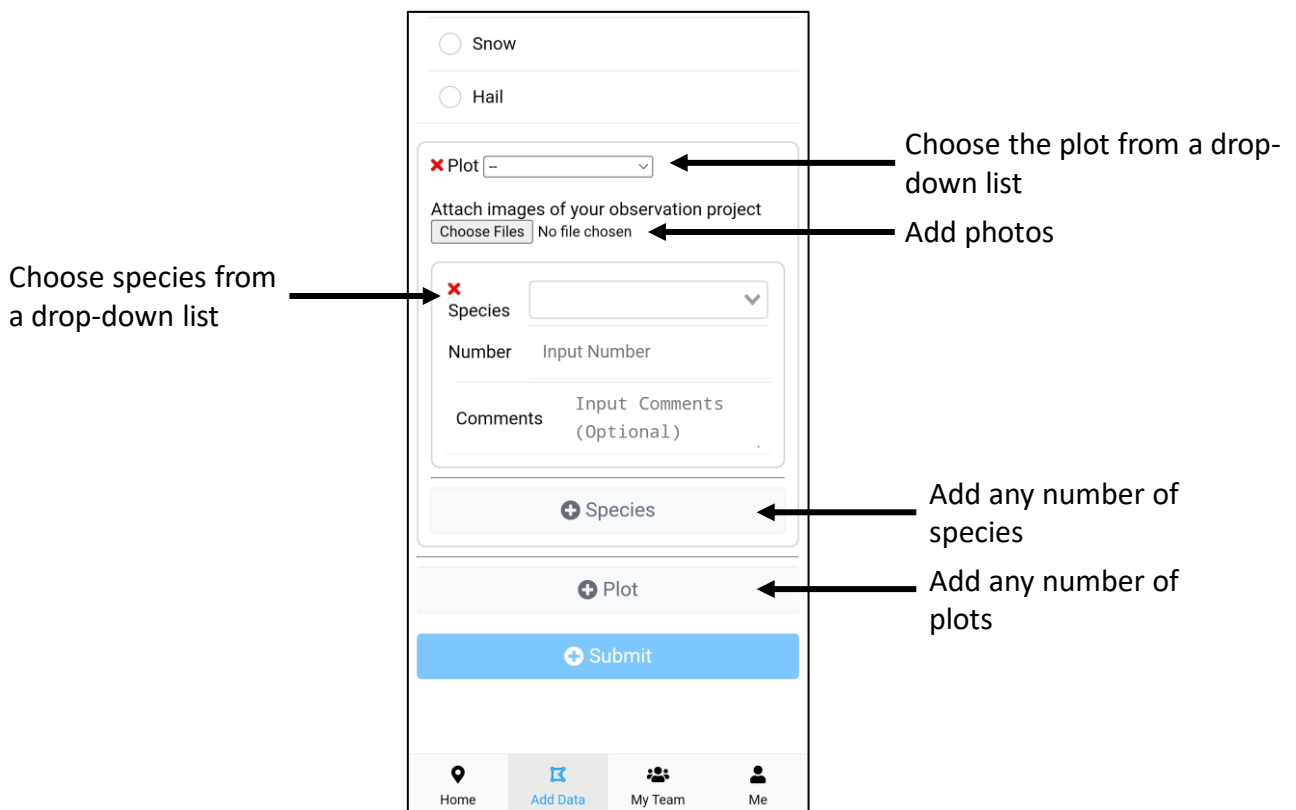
Snow

Hail

✕ Plot --

Choose the plot from a drop-down list

Attach images of your observation project

Choose Files No file chosen

Add photos

Choose species from a drop-down list

✕ Species

Number Input Number

Comments Input Comments (Optional)

Species

Add any number of species

Plot

Add any number of plots

Submit

Home Add Data My Team Me